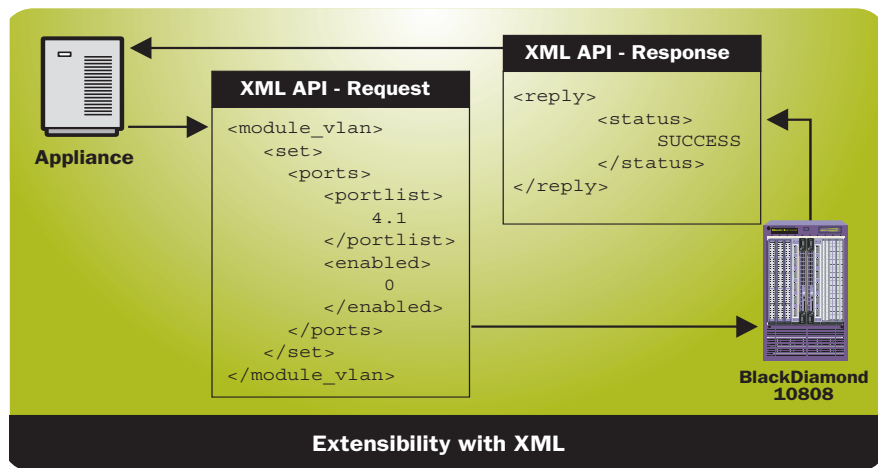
Appliance

XML API - Request

<module_vlan>
<set>
<ports>
<portlist>
4.1
</portlist>
<enabled>
0
</enabled>
</ports>
</set>
</module_vlan>

XML API - Response

<reply>
<status>
SUCCESS
</status>
</reply>

BlackDiamond 10808

Extensibility with XML